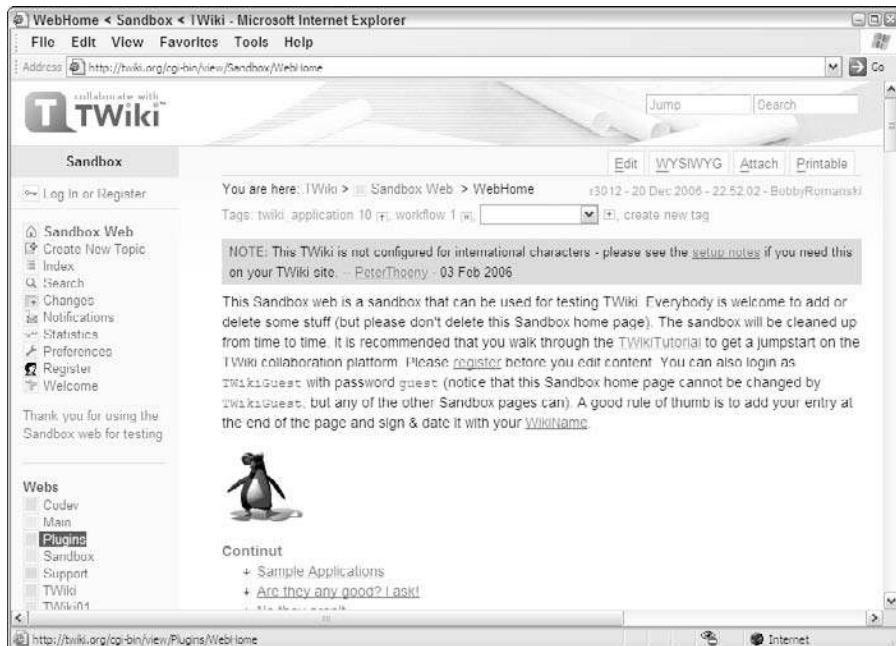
WebHome < Sandbox < TWiki - Microsoft Internet Explorer

File Edit View Favorites Tools Help

Address http://twiki.org/cgi-bin/view/Sandbox/WebHome

Go

collaborate with TWiki

Jump Search

Sandbox

Edit WYSIWYG Attach Printable

Log In or Register

You are here: TWiki > Sandbox Web > WebHome

r3012 - 20 Dec 2006 - 22:52:02 - BobbyRomanski

Tags: twiki application 10, workflow 1, create new tag

Sandbox Web
Create New Topic
Index
Search
Changes
Notifications
Statistics
Preferences
Register
Welcome

Thank you for using the Sandbox web for testing

NOTE: This TWiki is not configured for international characters - please see the setup notes if you need this on your TWiki site. -- PeterThoeny - 03 Feb 2006

This Sandbox web is a sandbox that can be used for testing TWiki. Everybody is welcome to add or delete some stuff (but please don't delete this Sandbox home page). The sandbox will be cleaned up from time to time. It is recommended that you walk through the TWikiTutorial to get a jumpstart on the TWiki collaboration platform. Please register before you edit content. You can also login as TWikiGuest with password guest (notice that this Sandbox home page cannot be changed by TWikiGuest, but any of the other Sandbox pages can). A good rule of thumb is to add your entry at the end of the page and sign & date it with your WikiName.

Webs
Codev
Main
Plugins
Sandbox
Support
TWiki
TWiki01

Continut
+ Sample Applications
+ Are they any good? I ask!
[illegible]

http://twiki.org/cgi-bin/view/Plugins/WebHome

Internet